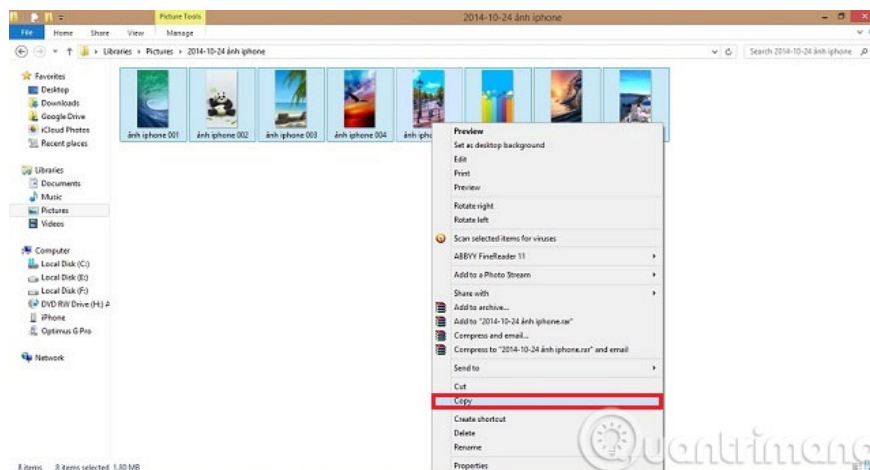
Picture Tools

2014-10-24 ảnh iphone

File Home Share View Manage

Libraries ▸ Pictures ▸ 2014-10-24 ảnh iphone

Search 2014-10-24 ảnh iphone

Favorites
Desktop
Downloads
Google Drive
iCloud Photos
Recent places

Libraries
Documents
Music
Pictures
Videos

Computer
Local Disk (C:)
Local Disk (E:)
Local Disk (F:)
DVD RW Drive (H:) A
iPhone
Optimus G Pro

Network

ảnh iphone 001
ảnh iphone 002
ảnh iphone 003
ảnh iphone 004
ảnh ipho

Preview
Set as desktop background
Edit
Print
Preview
Rotate right
Rotate left
Scan selected items for viruses
ABBYY FineReader 11
Add to a Photo Stream
Share with
Add to archive...
Add to "2014-10-24 ảnh iphone.rar"
Compress and email...
Compress to "2014-10-24 ảnh iphone.rar" and email
Send to
Cut
Copy
Create shortcut
Delete
Rename
Properties

8 items 8 items selected 1.80 MB

Quantrimang